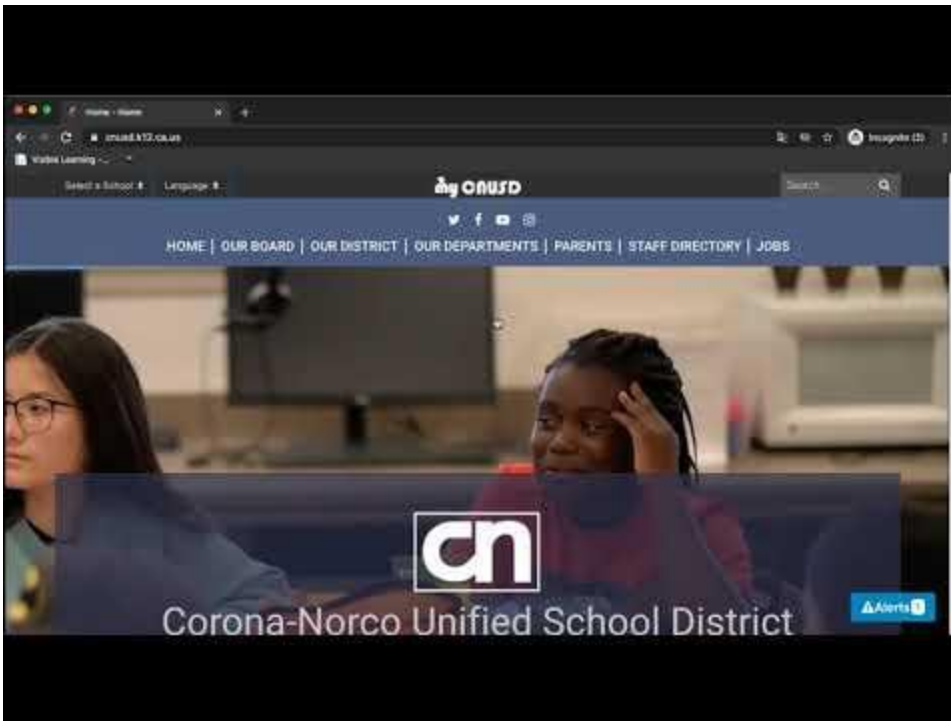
Home - Home

cnusd.k12.ca.us

Incognito (2)

Visible Learning -...

Select a School

Language

my CNUSD

Search...

HOME | OUR BOARD | OUR DISTRICT | OUR DEPARTMENTS | PARENTS | STAFF DIRECTORY | JOBS

cn

Corona-Norco Unified School District

Alerts 1